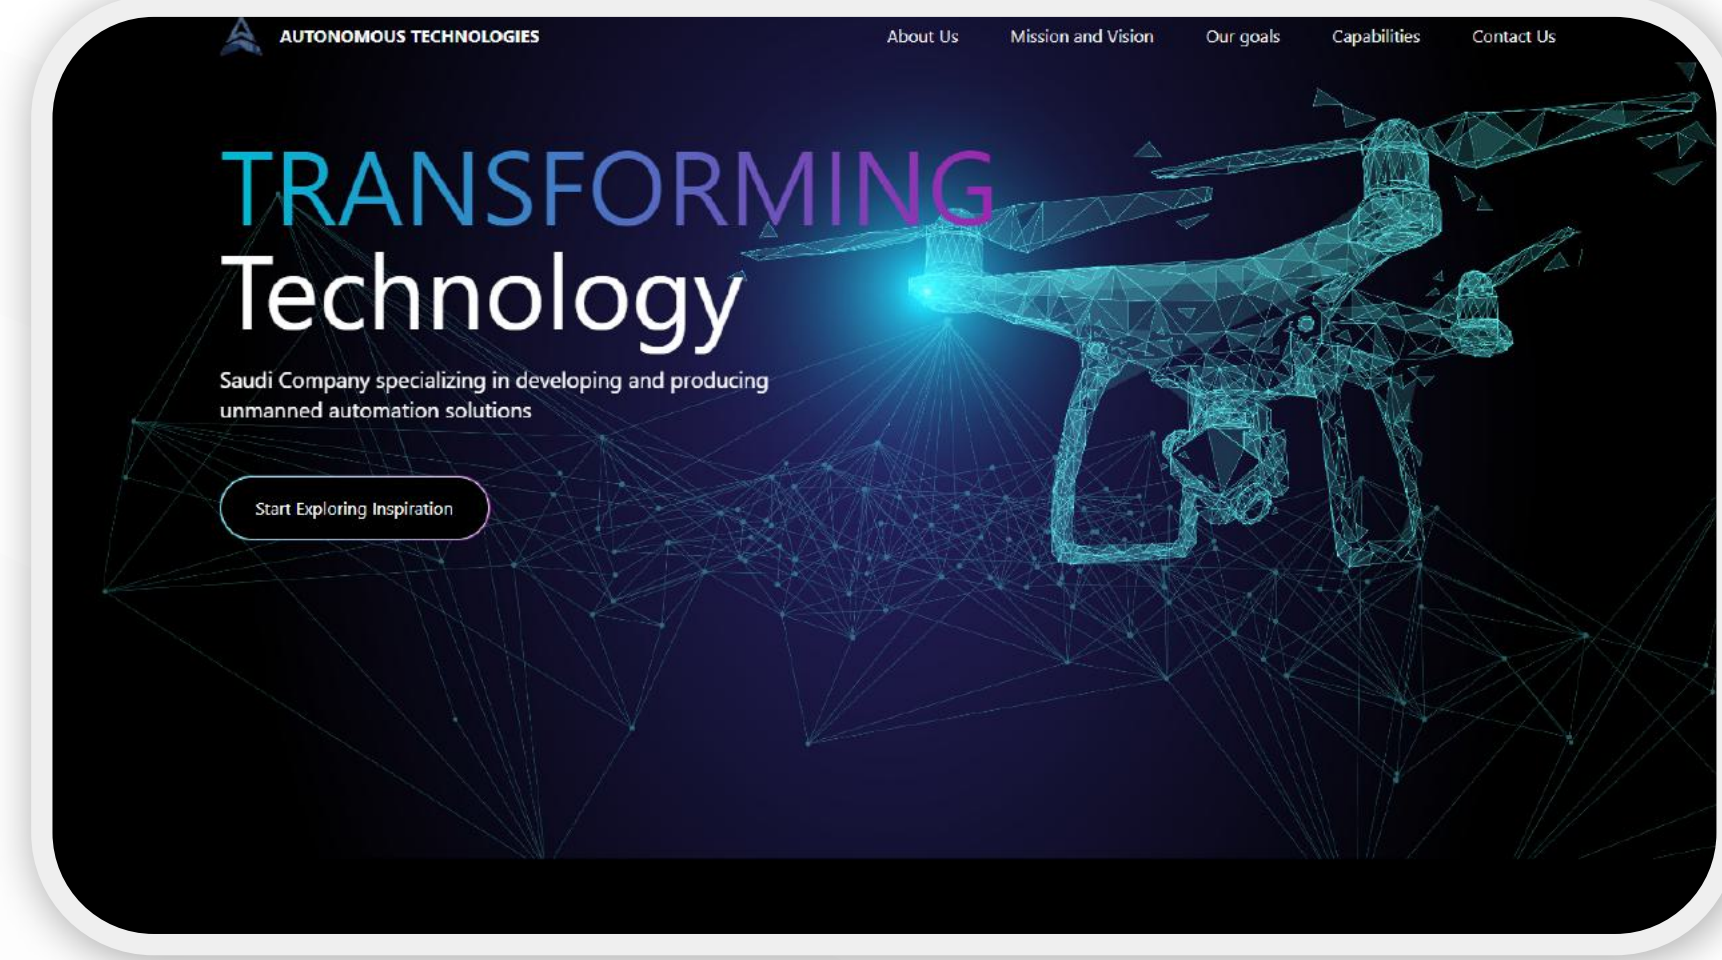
AUTONOMOUS TECHNOLOGIES

About Us Mission and Vision Our goals Capabilities Contact Us

TRANSFORMING
Technology

Saudi Company specializing in developing and producing unmanned automation solutions

Start Exploring Inspiration